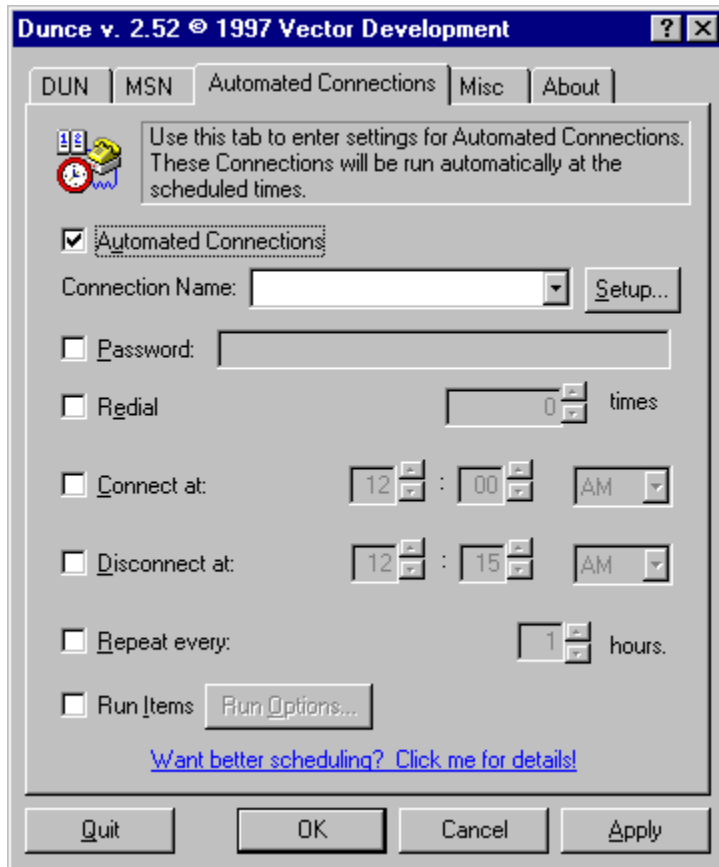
Dunce v. 2.52 © 1997 Vector Development ? X

DUN | MSN | Automated Connections | Misc | About

Use this tab to enter settings for Automated Connections. These Connections will be run automatically at the scheduled times.

Automated Connections

Connection Name: Setup...

Password:

Redial 0 times

Connect at: 12 : 00 AM

Disconnect at: 12 : 15 AM

Repeat every: 1 hours.

Run Items Run Options...

Want better scheduling? Click me for details!

Quit OK Cancel Apply